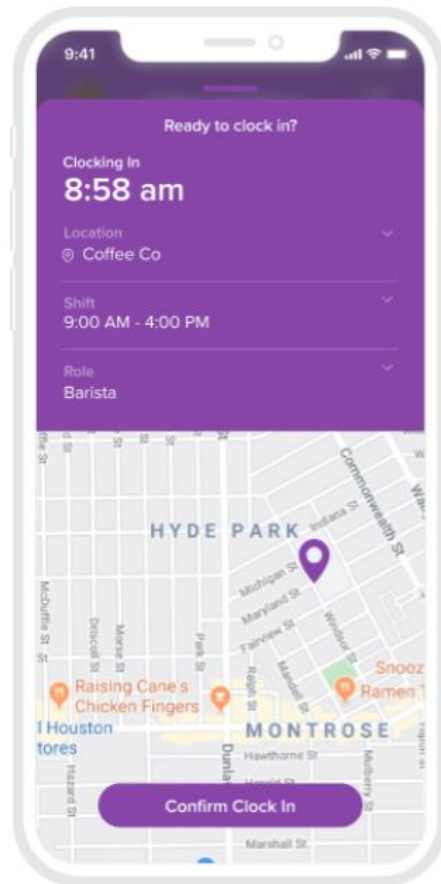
9:41

Ready to clock in?

Clocking In
8:58 am

Location
Coffee Co

Shift
9:00 AM - 4:00 PM

Role
Barista

HYDE PARK
Commonwealth St
Indiana St
Michigan St
Maryland St
Fairview St
Windsor St
McDuffie St
Driscoll St
Morse St
Park St
Ralph St
Mandell St
Raising Cane's Chicken Fingers
Snooz
Ramen
l Houston
tores
MONTROSE
Hawthorne St
Harold St
Mulberry St
Hazard St
Dunlavy
Marshall St

Confirm Clock In